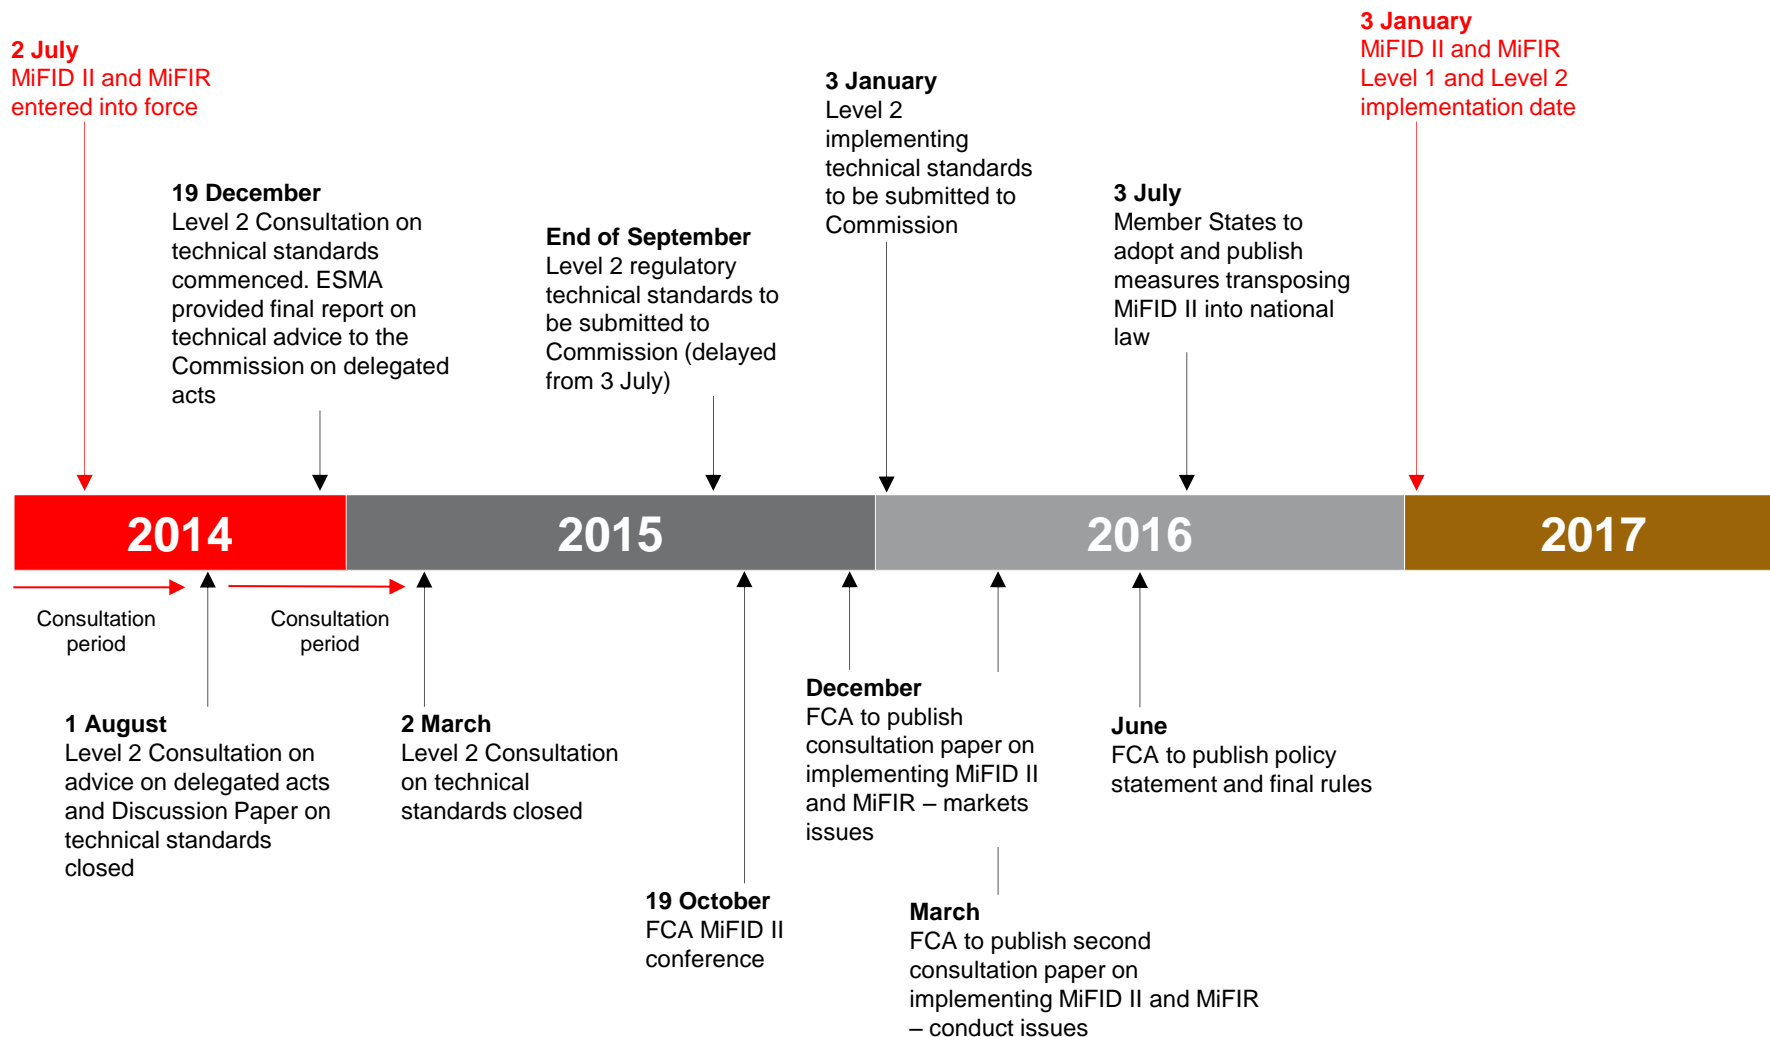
2 July
MiFID II and MiFIR entered into force

19 December
Level 2 Consultation on technical standards commenced. ESMA provided final report on technical advice to the Commission on delegated acts

End of September
Level 2 regulatory technical standards to be submitted to Commission (delayed from 3 July)

3 January
Level 2 implementing technical standards to be submitted to Commission

3 July
Member States to adopt and publish measures transposing MiFID II into national law

3 January
MiFID II and MiFIR Level 1 and Level 2 implementation date

2014

2015

2016

2017

Consultation period

Consultation period

1 August
Level 2 Consultation on advice on delegated acts and Discussion Paper on technical standards closed

2 March
Level 2 Consultation on technical standards closed

19 October
FCA MiFID II conference

December
FCA to publish consultation paper on implementing MiFID II and MiFIR – markets issues

March
FCA to publish second consultation paper on implementing MiFID II and MiFIR – conduct issues

June
FCA to publish policy statement and final rules